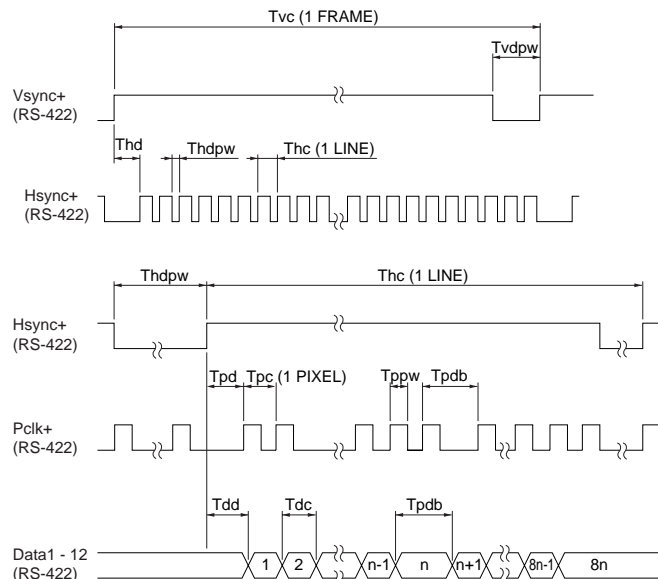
Tvc (1 FRAME)

Tvdpw

Vsync+
(RS-422)

Thd

Thdpw

Thc (1 LINE)

Hsync+
(RS-422)

Thdpw

Thc (1 LINE)

Hsync+
(RS-422)

Tpd

Tpc (1 PIXEL)

Tppw

Tpdb

Pclk+
(RS-422)

Tdd

Tdc

Tpdb

Data1 - 12
(RS-422)

1

2

n-1

n

n+1

8n-1

8n